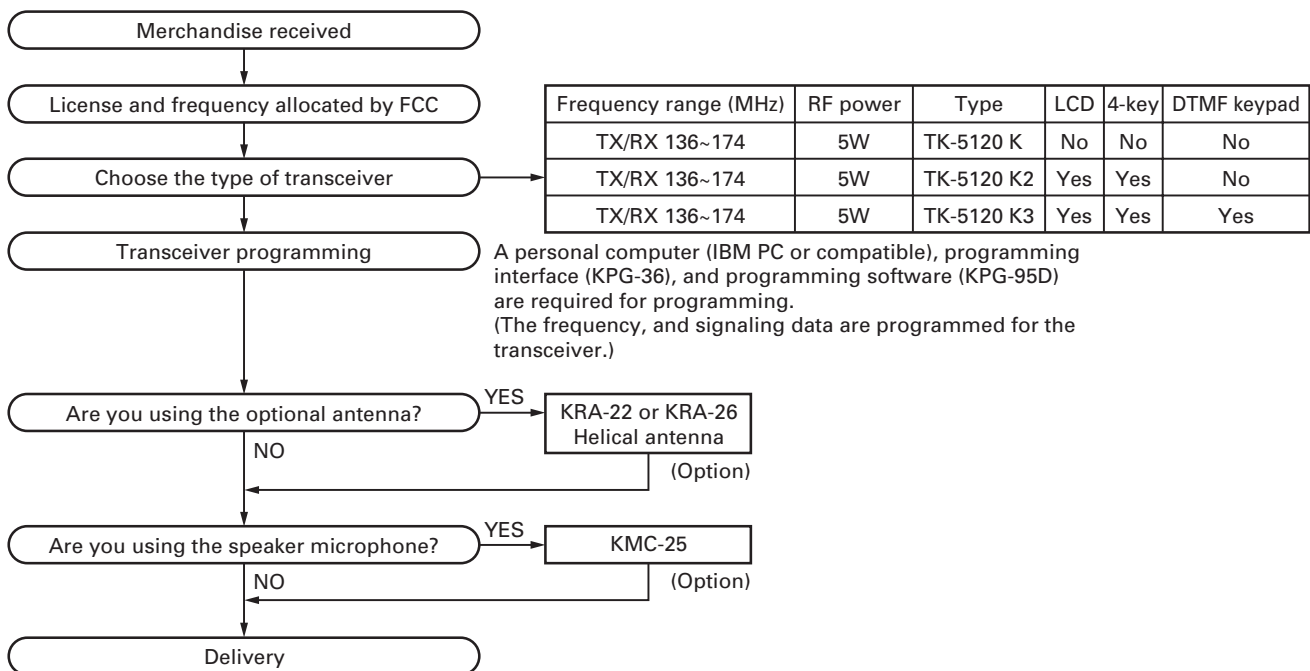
Merchandise received

License and frequency allocated by FCC

Choose the type of transceiver

| Frequency range (MHz) | RF power | Type | LCD | 4-key | DTMF keypad |
|---|---|---|---|---|---|
| TX/RX 136~174 | 5W | TK-5120 K | No | No | No |
| TX/RX 136~174 | 5W | TK-5120 K2 | Yes | Yes | No |
| TX/RX 136~174 | 5W | TK-5120 K3 | Yes | Yes | Yes |

Transceiver programming

A personal computer (IBM PC or compatible), programming interface (KPG-36), and programming software (KPG-95D) are required for programming.
(The frequency, and signaling data are programmed for the transceiver.)

Are you using the optional antenna?

YES

KRA-22 or KRA-26 Helical antenna

(Option)

NO

Are you using the speaker microphone?

YES

KMC-25

(Option)

NO

Delivery